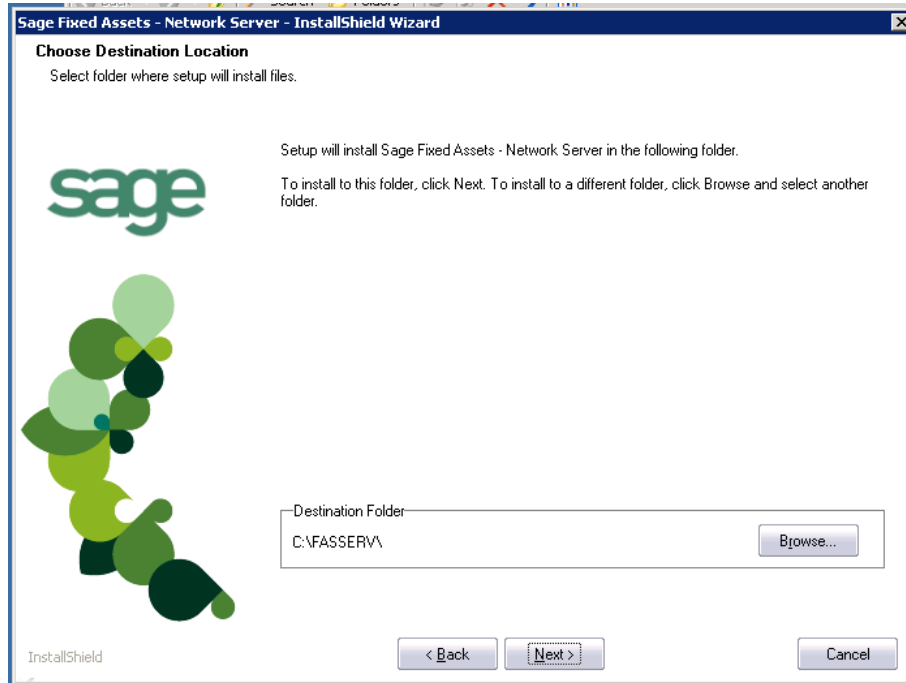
Sage Fixed Assets - Network Server - InstallShield Wizard

Choose Destination Location

Select folder where setup will install files.

Setup will install Sage Fixed Assets - Network Server in the following folder.

To install to this folder, click Next. To install to a different folder, click Browse and select another folder.

sage

Destination Folder

C:\FASSERV\

Browse...

InstallShield

< Back

Next >

Cancel